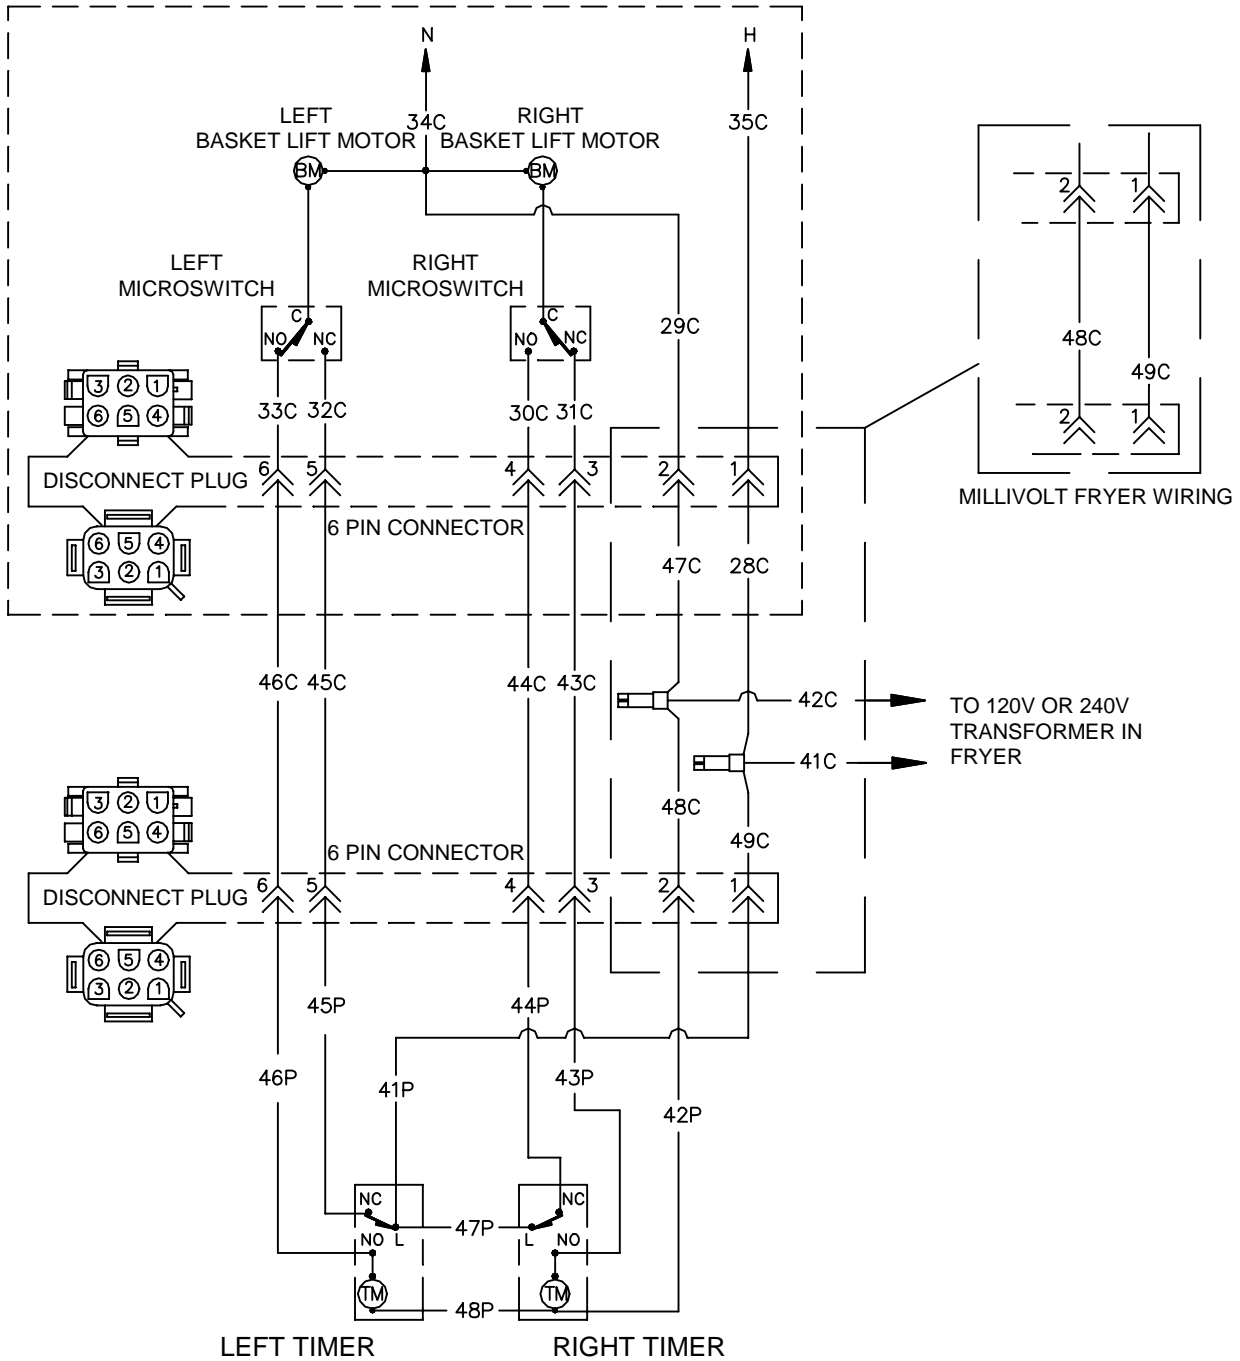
N

H

LEFT
BASKET LIFT MOTOR

34C

RIGHT
BASKET LIFT MOTOR

35C

BM

BM

LEFT
MICROSWITCH

RIGHT
MICROSWITCH

C
NO NC

C
NO NC

29C

3 2 1
6 5 4

33C 32C

30C 31C

DISCONNECT PLUG

6 5 4 3 2 1

6 PIN CONNECTOR

6 5 4
3 2 1

47C 28C

2 1

48C

49C

2 1

MILLIVOLT FRYER WIRING

46C 45C

44C 43C

42C

TO 120V OR 240V TRANSFORMER IN FRYER

41C

48C

49C

3 2 1
6 5 4

6 PIN CONNECTOR

DISCONNECT PLUG

6 5 4 3 2 1

6 5 4
3 2 1

45P

44P

46P

41P

43P

42P

NC
NO L

47P

NC
L NO

TM

48P

TM

LEFT TIMER

RIGHT TIMER